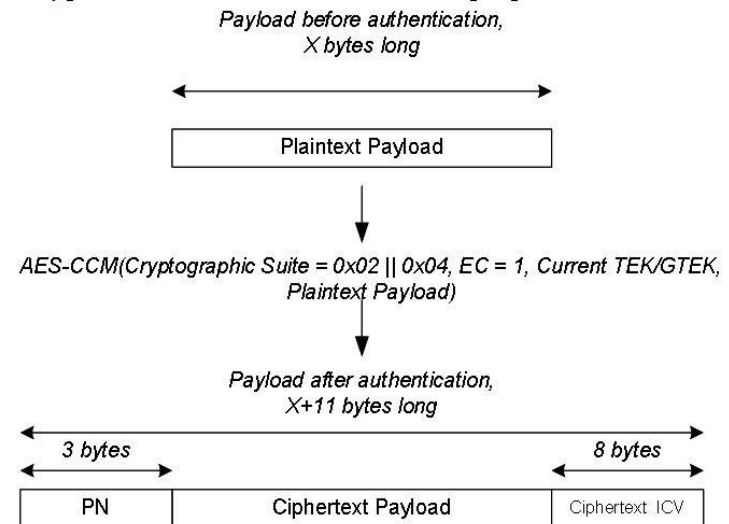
Payload before authentication,
X bytes long

Plaintext Payload

AES-CCM(Cryptographic Suite = 0x02 || 0x04, EC = 1, Current TEK/GTEK, Plaintext Payload)

Payload after authentication,
X+11 bytes long

3 bytes

8 bytes

| PN | Ciphertext Payload | Ciphertext ICV |
|---|---|---|